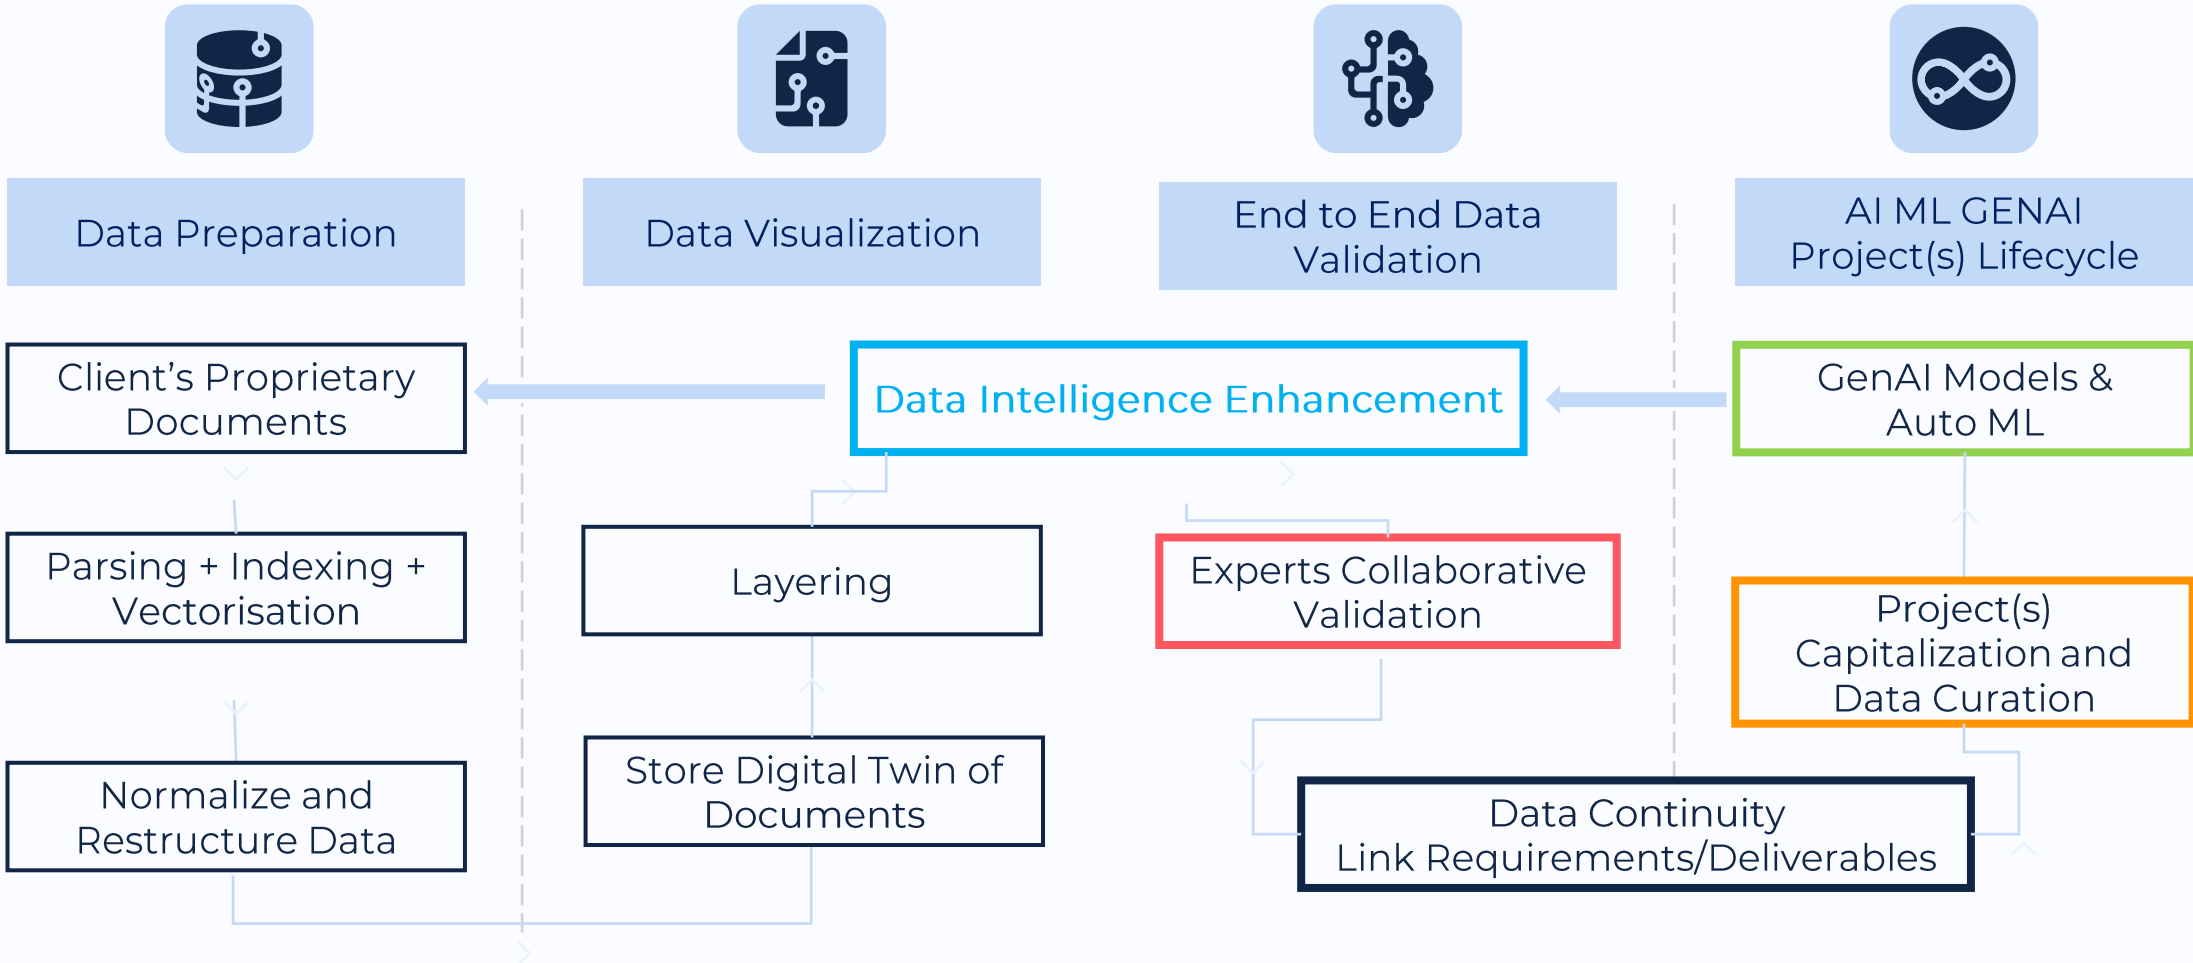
Data Preparation

Data Visualization

End to End Data Validation

AI ML GENAI Project(s) Lifecycle

Client’s Proprietary Documents

Data Intelligence Enhancement

GenAI Models & Auto ML

Parsing + Indexing + Vectorisation

Layering

Experts Collaborative Validation

Project(s) Capitalization and Data Curation

Normalize and Restructure Data

Store Digital Twin of Documents

Data Continuity
Link Requirements/Deliverables